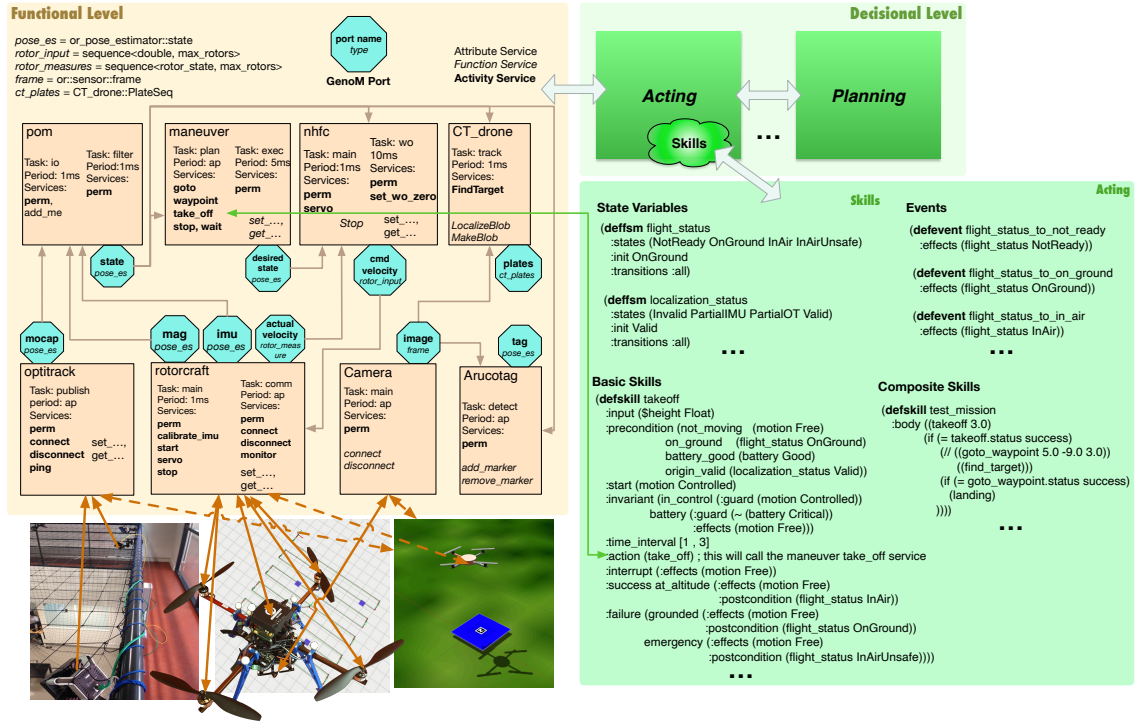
Functional Level

pose_es = or_pose_estimator::state
rotor_input = sequence<double, max_rotors>
rotor_measures = sequence<rotor_state, max_rotors>
frame = or::sensor::frame
ct_plates = CT_drone::PlateSeq

port name
type
GenoM Port

Attribute Service
Function Service
Activity Service

Decisional Level

Acting

Planning

Skills

...

pom
Task: io
Period: 1ms
Services:
perm,
add_me
Task: filter
Period:1ms
Services:
perm

maneuver
Task: plan
Period: ap
Services:
goto
waypoint
take_off
stop, wait
Task: exec
Period: 5ms
Services:
perm
set_...,
get_...

nhfc
Task: main
Period:1ms
Services:
perm
servo
Task: wo
10ms
Services:
perm
set_wo_zero
Stop
set_...,
get_...

CT_drone
Task: track
Period: 1ms
Services:
FindTarget
LocalizeBlob
MakeBlob

state
pose_es

desired state
pose_es

cmd velocity
rotor_input

plates
ct_plates

mocap
pose_es

mag
pose_es

imu
pose_es

actual velocity
rotor_measure

image
frame

tag
pose_es

optitrack
Task: publish
period: ap
Services:
perm
connect
disconnect
ping
set_...,
get_...

rotorcraft
Task: main
Period: 1ms
Services:
perm
calibrate_imu
start
servo
stop
Task: comm
Period: ap
Services:
perm
connect
disconnect
monitor
set_...,
get_...

Camera
Task: main
Period: ap
Services:
perm
connect
disconnect

Arucotag
Task: detect
Period: ap
Services:
perm
add_marker
remove_marker

Acting

Skills

State Variables
(deffsm flight_status
:states (NotReady OnGround InAir InAirUnsafe)
:init OnGround
:transitions :all)

(deffsm localization_status
:states (Invalid PartialIMU PartialOT Valid)
:init Valid
:transitions :all)
...

Events
(defevent flight_status_to_not_ready
:effects (flight_status NotReady))

(defevent flight_status_to_on_ground
:effects (flight_status OnGround))

(defevent flight_status_to_in_air
:effects (flight_status InAir))
...

Basic Skills
(defskill takeoff
:input ($height Float)
:precondition (not_moving (motion Free)
on_ground (flight_status OnGround)
battery_good (battery Good)
origin_valid (localization_status Valid))
:start (motion Controlled)
:invariant (in_control (:guard (motion Controlled))
battery (:guard (~ (battery Critical))
:effects (motion Free)))
:time_interval [1 , 3]
:action (take_off) ; this will call the maneuver take_off service
:interrupt (:effects (motion Free))
:success at_altitude (:effects (motion Free)
:postcondition (flight_status InAir))
:failure (grounded (:effects (motion Free)
:postcondition (flight_status OnGround))
emergency (:effects (motion Free)
:postcondition (flight_status InAirUnsafe))))
...

Composite Skills
(defskill test_mission
:body ((takeoff 3.0)
(if (= takeoff.status success)
(// ((goto_waypoint 5.0 -9.0 3.0))
((find_target)))
(if (= goto_waypoint.status success)
(landing)
))))
...